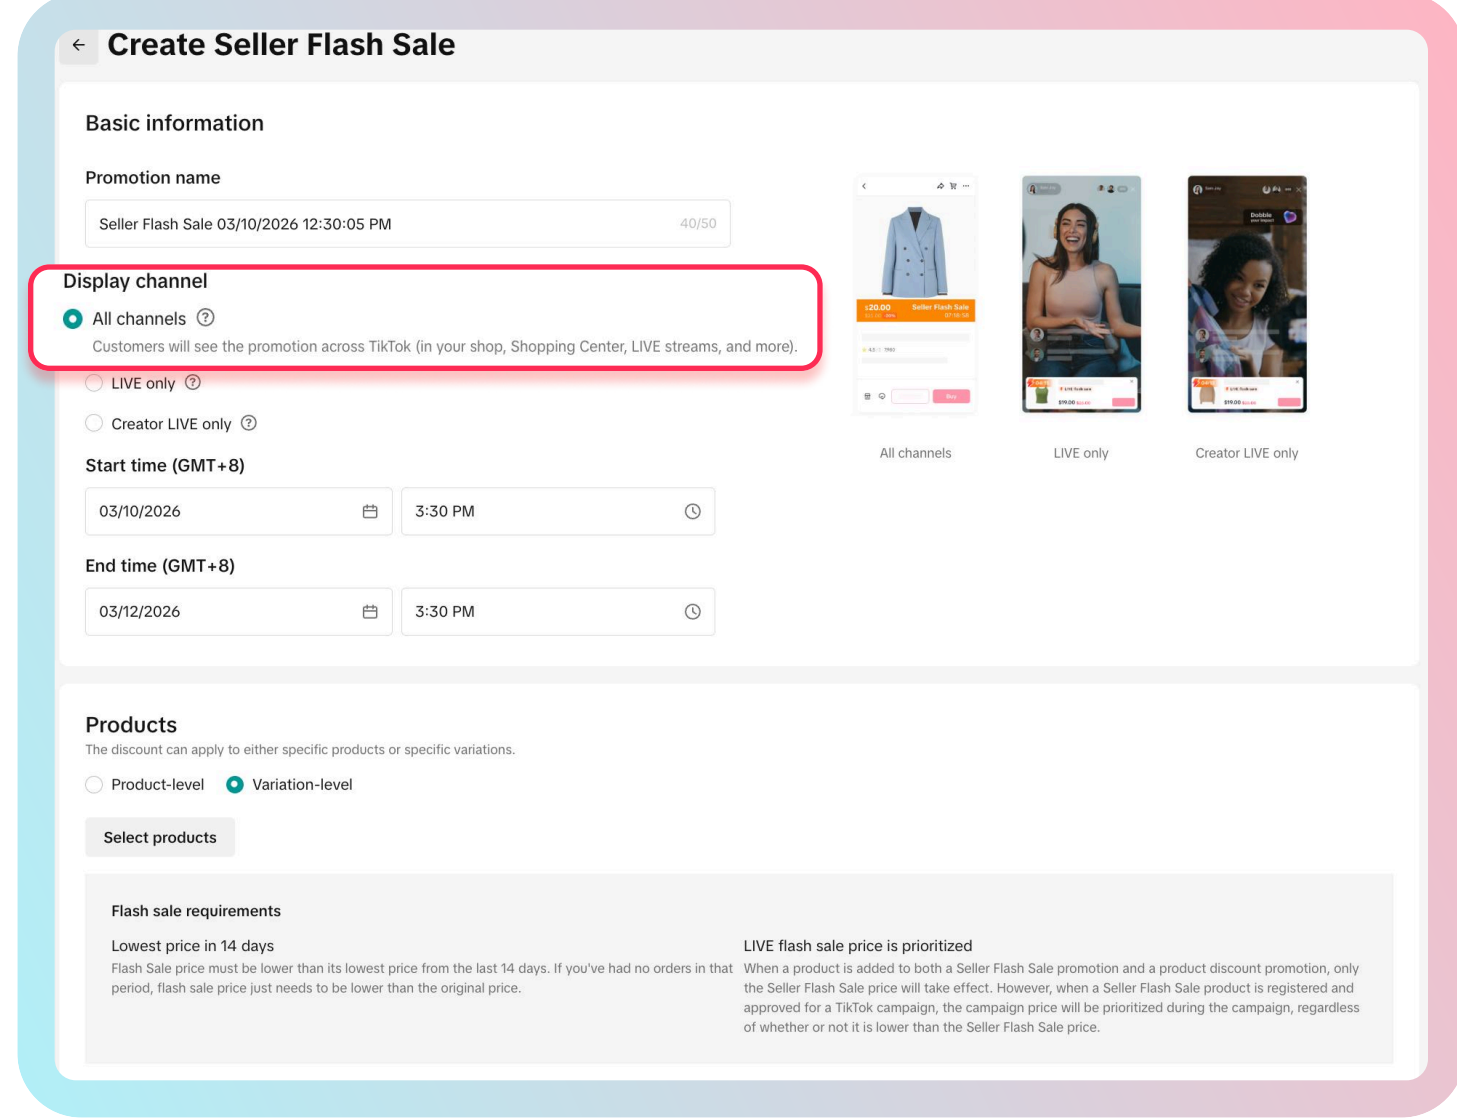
Create Seller Flash Sale

Basic information

Promotion name

Seller Flash Sale 03/10/2026 12:30:05 PM 40/50

Display channel

All channels

Customers will see the promotion across TikTok (in your shop, Shopping Center, LIVE streams, and more).

LIVE only

Creator LIVE only

Start time (GMT+8)

03/10/2026

3:30 PM

End time (GMT+8)

03/12/2026

3:30 PM

$20.00 Seller Flash Sale

Buy

Dobble

$19.00

$19.00

All channels

LIVE only

Creator LIVE only

Products

The discount can apply to either specific products or specific variations.

Product-level

Variation-level

Select products

Flash sale requirements

Lowest price in 14 days

Flash Sale price must be lower than its lowest price from the last 14 days. If you've had no orders in that period, flash sale price just needs to be lower than the original price.

LIVE flash sale price is prioritized

When a product is added to both a Seller Flash Sale promotion and a product discount promotion, only the Seller Flash Sale price will take effect. However, when a Seller Flash Sale product is registered and approved for a TikTok campaign, the campaign price will be prioritized during the campaign, regardless of whether or not it is lower than the Seller Flash Sale price.